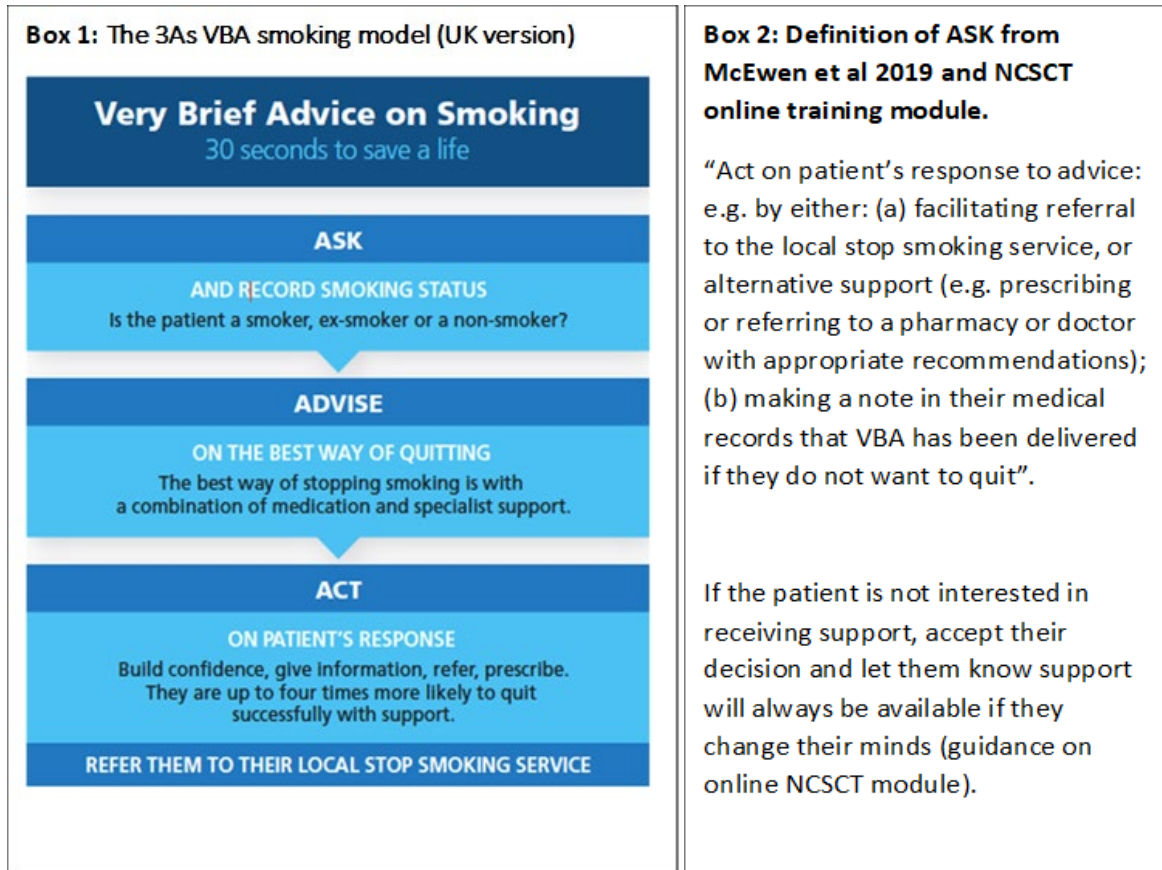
**Box 1:** The 3As VBA smoking model (UK version)

Very Brief Advice on Smoking
30 seconds to save a life

ASK

AND RECORD SMOKING STATUS
Is the patient a smoker, ex-smoker or a non-smoker?

ADVISE

ON THE BEST WAY OF QUITTING
The best way of stopping smoking is with a combination of medication and specialist support.

ACT

ON PATIENT'S RESPONSE
Build confidence, give information, refer, prescribe. They are up to four times more likely to quit successfully with support.

REFER THEM TO THEIR LOCAL STOP SMOKING SERVICE

**Box 2: Definition of ASK from McEwen et al 2019 and NCSCT online training module.**

"Act on patient's response to advice: e.g. by either: (a) facilitating referral to the local stop smoking service, or alternative support (e.g. prescribing or referring to a pharmacy or doctor with appropriate recommendations); (b) making a note in their medical records that VBA has been delivered if they do not want to quit".

If the patient is not interested in receiving support, accept their decision and let them know support will always be available if they change their minds (guidance on online NCSCT module).